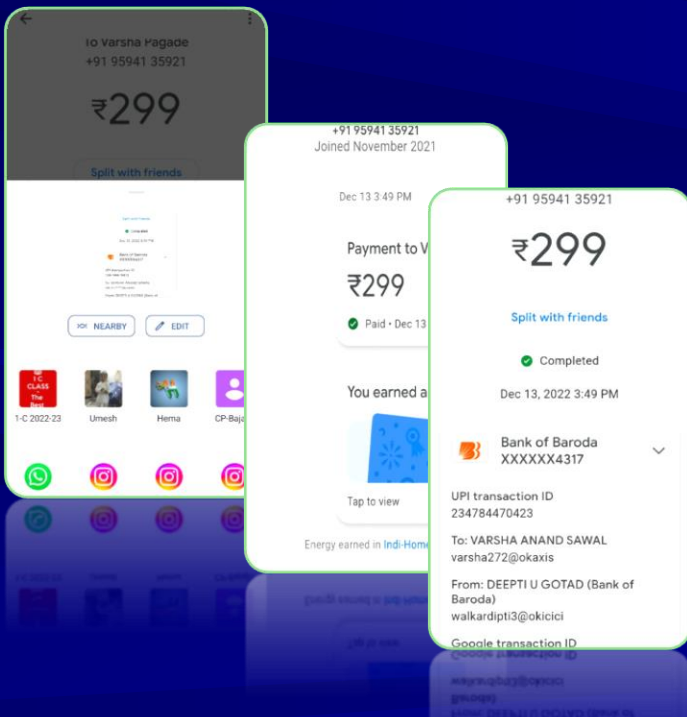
To Varsha Pagade
+91 95941 35921

₹299

Split with friends

NEARBY
EDIT

I C CLASS The Best
1-C 2022-23
Umesh
Hema
CP-Baja

+91 95941 35921
Joined November 2021

Dec 13 3:49 PM

Payment to V

₹299

Paid • Dec 13

You earned a

Tap to view

Energy earned in Indi-Home

+91 95941 35921

₹299

Split with friends

Completed

Dec 13, 2022 3:49 PM

Bank of Baroda
XXXXXX4317

UPI transaction ID
234784470423

To: VARSHA ANAND SAWAL
varsha272@okaxis

From: DEEPTI U GOTAD (Bank of Baroda)
walkardipti3@okicici

Google transaction ID